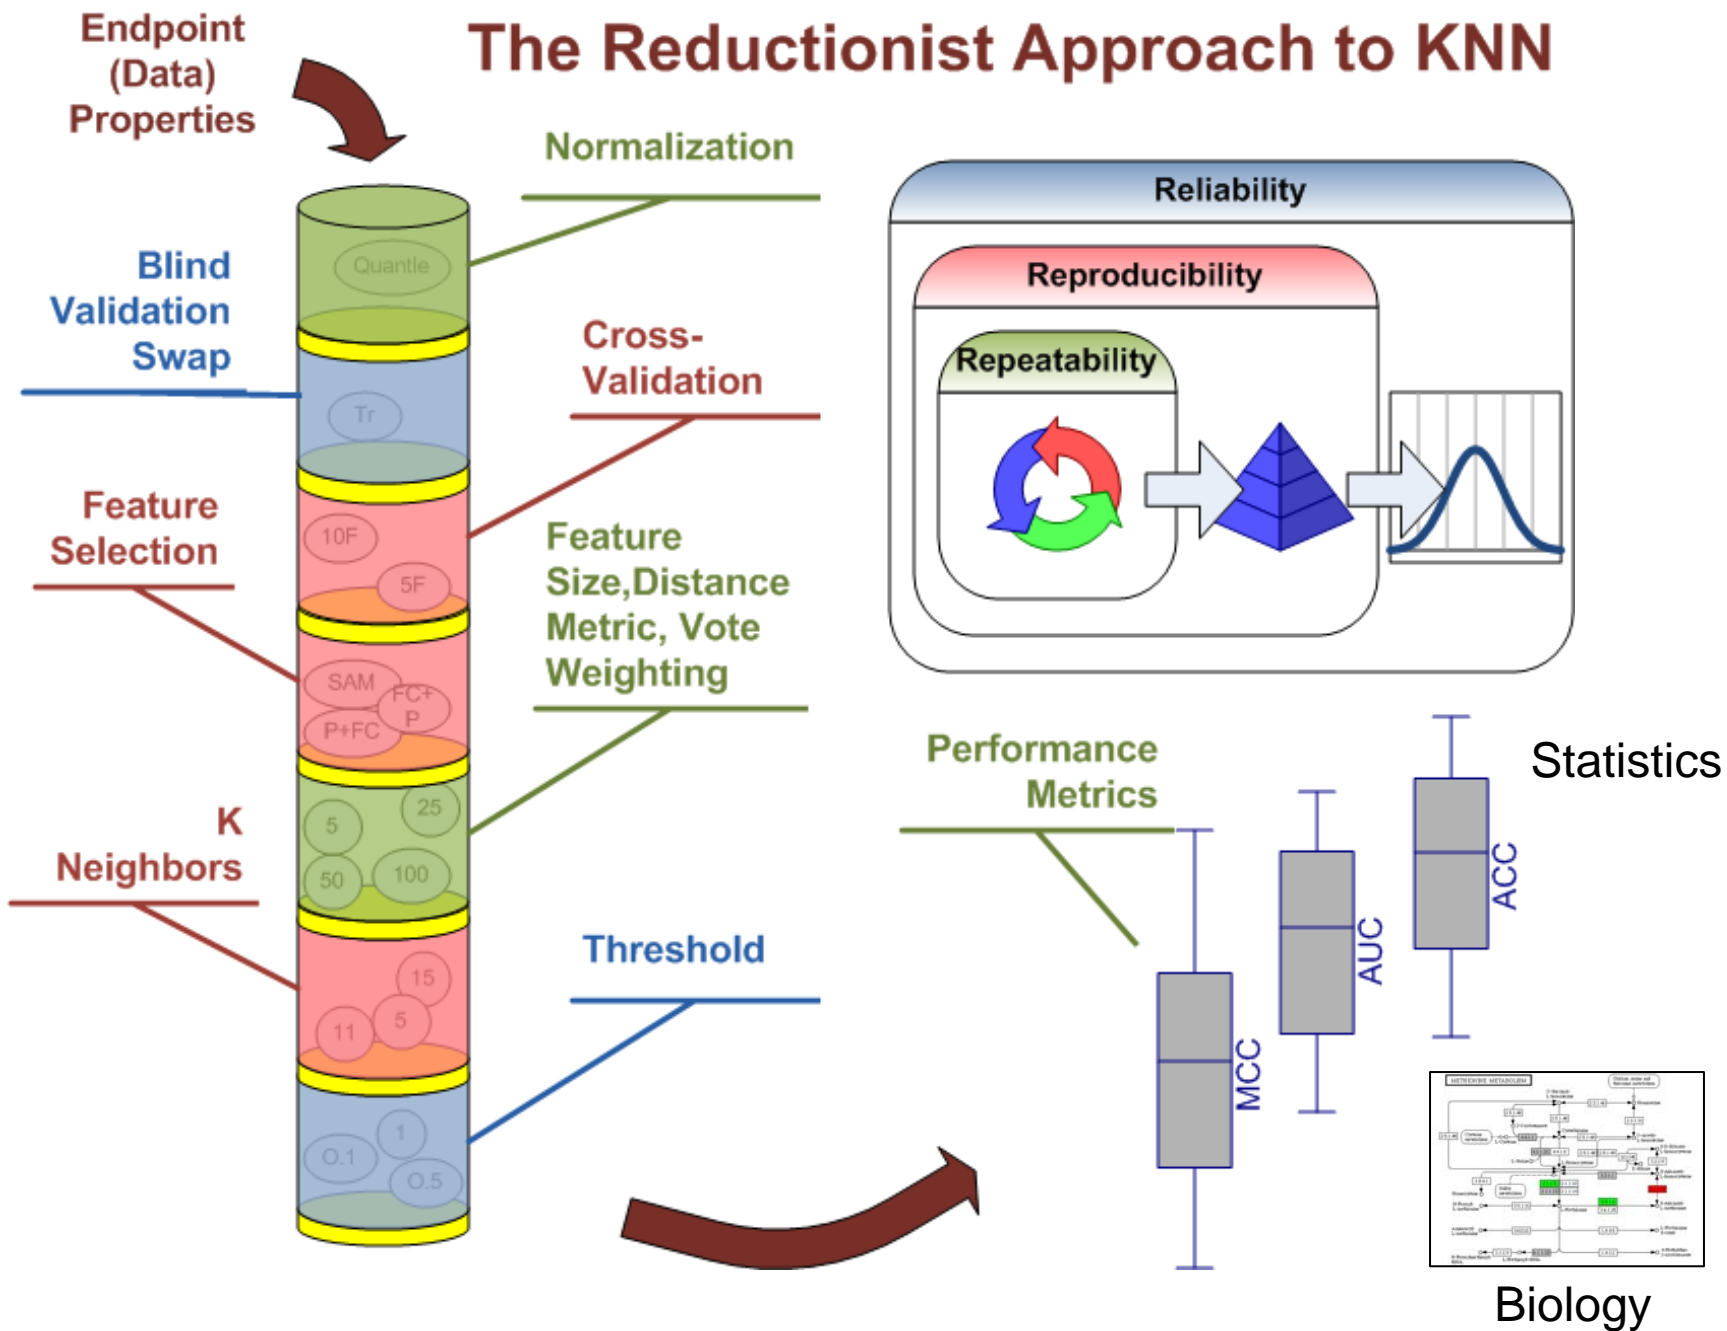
The Reductionist Approach to KNN

Endpoint (Data) Properties

Normalization

Quantile

Blind Validation Swap

Tr

Cross-Validation

Feature Selection

10F

5F

SAM

FC+P

P+FC

Feature Size,Distance Metric, Vote Weighting

5

25

50

100

K Neighbors

15

11

5

Threshold

1

0.1

0.5

Reliability

Reproducibility

Repeatability

Performance Metrics

Statistics

MCC

AUC

ACC

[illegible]

Biology